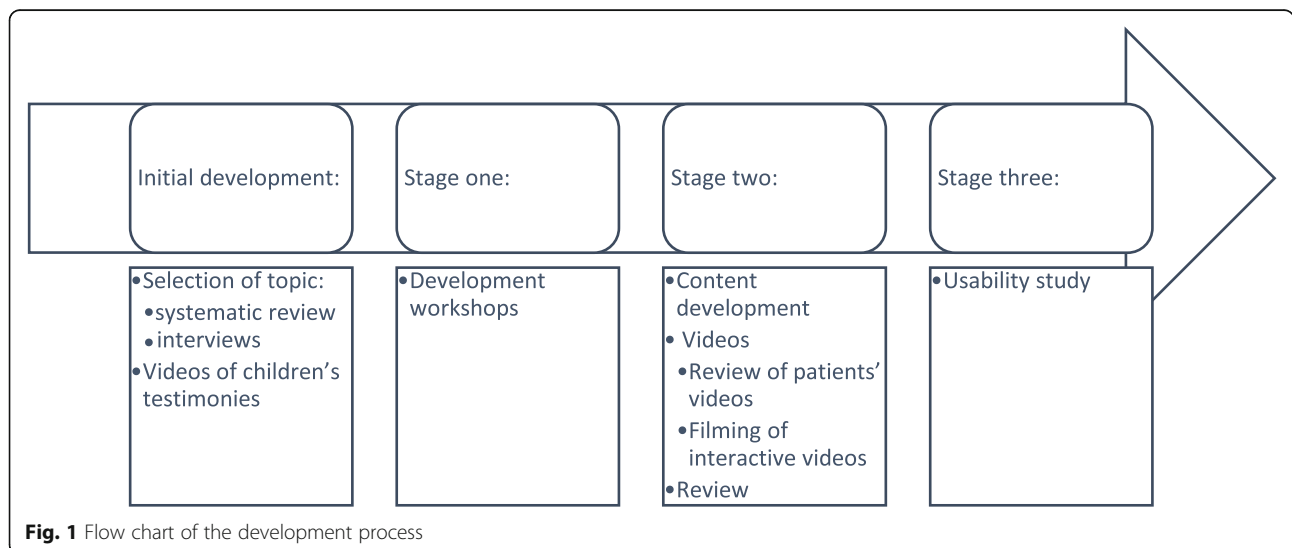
Initial development:

Stage one:

Stage two:

Stage three:

•Selection of topic:
•systematic review
•interviews
•Videos of children's testimonies

•Development workshops

•Content development
• Videos
•Review of patients' videos
•Filming of interactive videos
•Review

•Usability study

**Fig. 1** Flow chart of the development process